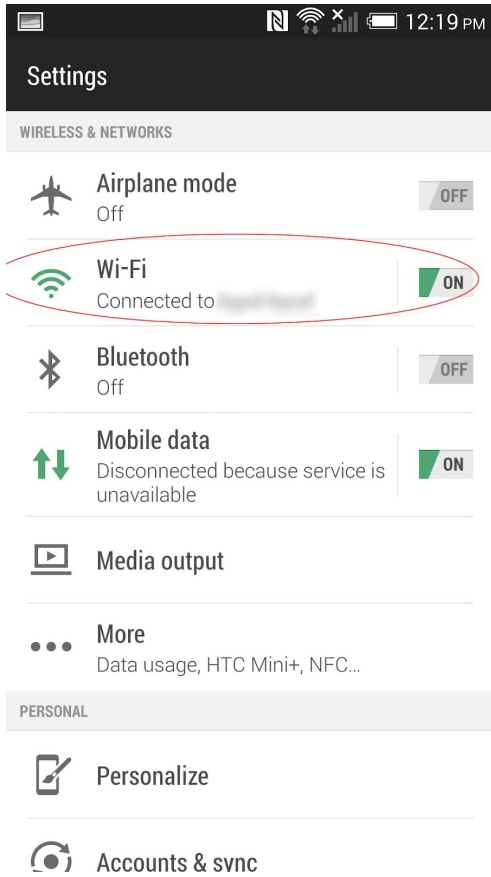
12:19 PM

Settings

WIRELESS & NETWORKS

Airplane mode
Off
OFF

Wi-Fi
Connected to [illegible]
ON

Bluetooth
Off
OFF

Mobile data
Disconnected because service is unavailable
ON

Media output

More
Data usage, HTC Mini+, NFC...

PERSONAL

Personalize

Accounts & sync